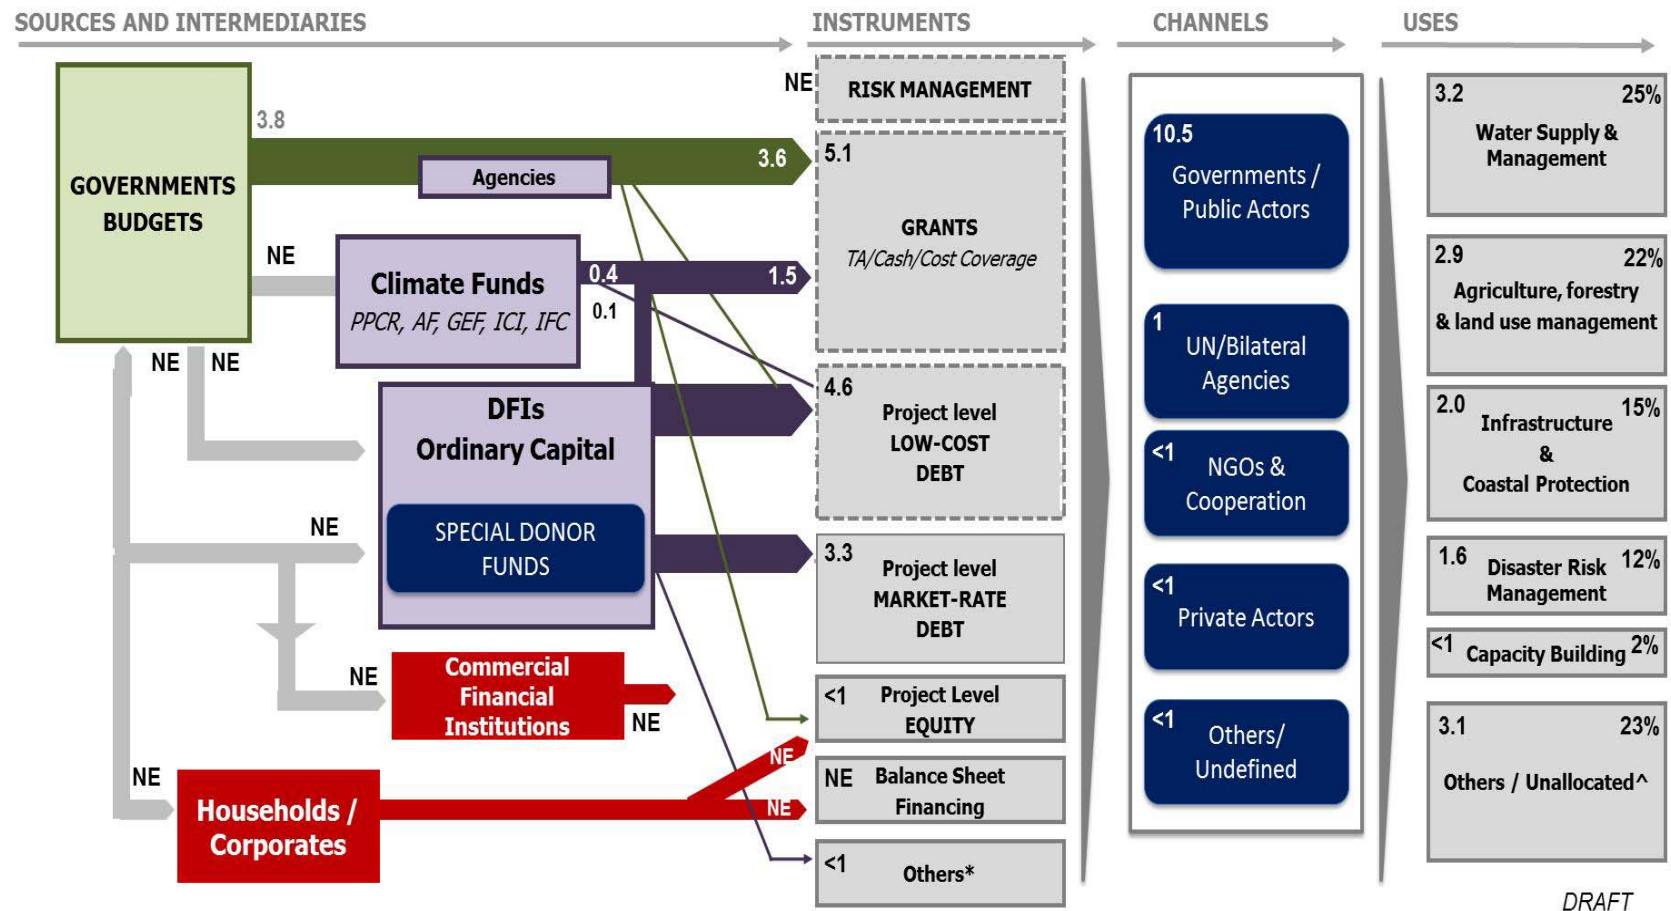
SOURCES AND INTERMEDIARIES

INSTRUMENTS

CHANNELS

USES

GOVERNMENTS BUDGETS

3.8

Agencies

3.6

NE

Climate Funds
PPCR, AF, GEF, ICI, IFC

0.4

1.5

0.1

NE NE

DFIs
Ordinary Capital

SPECIAL DONOR FUNDS

NE

NE

Commercial Financial Institutions

NE

NE

Households / Corporates

NE

NE

NE RISK MANAGEMENT

5.1
GRANTS
TA/Cash/Cost Coverage

4.6
Project level
LOW-COST
DEBT

3.3
Project level
MARKET-RATE
DEBT

<1 Project Level
EQUITY

NE Balance Sheet
Financing

<1 Others*

10.5
Governments / Public Actors

1
UN/Bilateral Agencies

<1
NGOs & Cooperation

<1
Private Actors

<1
Others/ Undefined

3.2 25%
Water Supply & Management

2.9 22%
Agriculture, forestry & land use management

2.0 15%
Infrastructure & Coastal Protection

1.6 12%
Disaster Risk Management

<1 Capacity Building 2%

3.1 23%
Others / Unallocated^

DRAFT